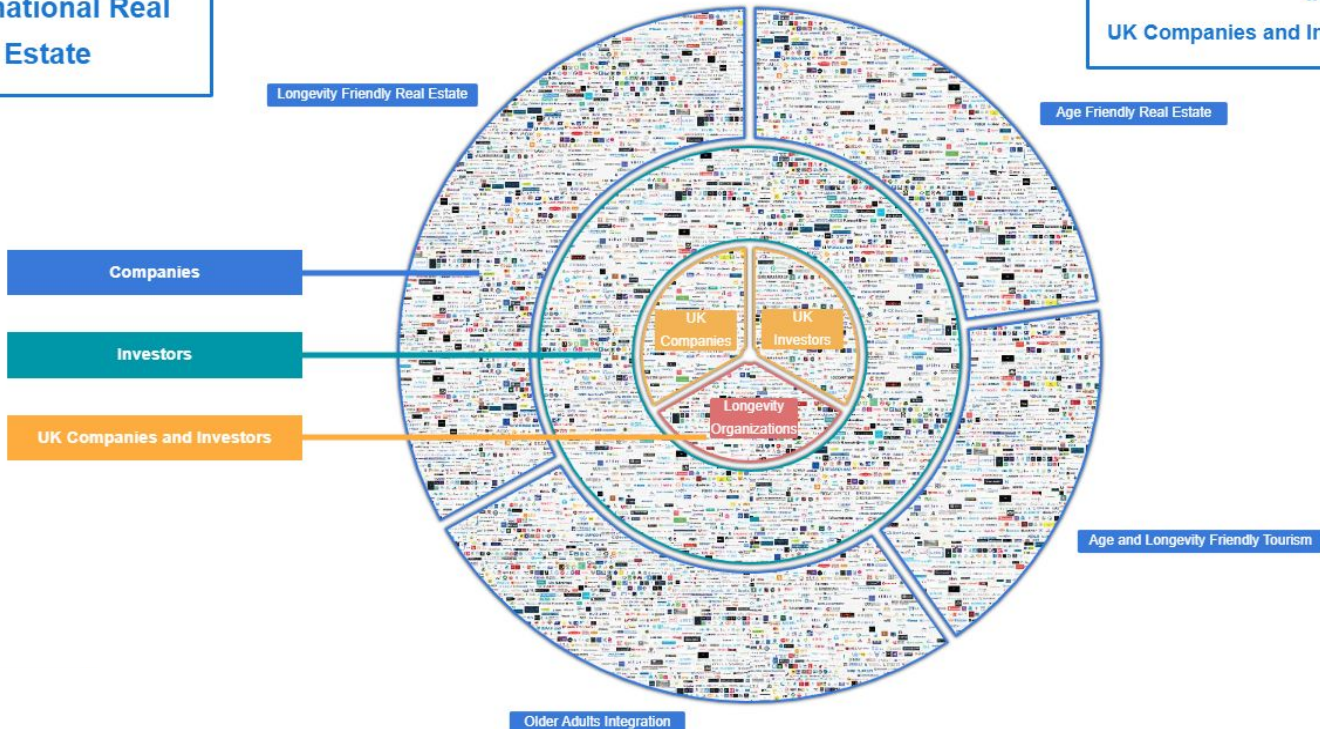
national Real Estate

UK Companies and In

Longevity Friendly Real Estate

Age Friendly Real Estate

Companies

Investors

UK Companies and Investors

UK Companies

UK Investors

Longevity Organizations

Age and Longevity Friendly Tourism

Older Adults Integration